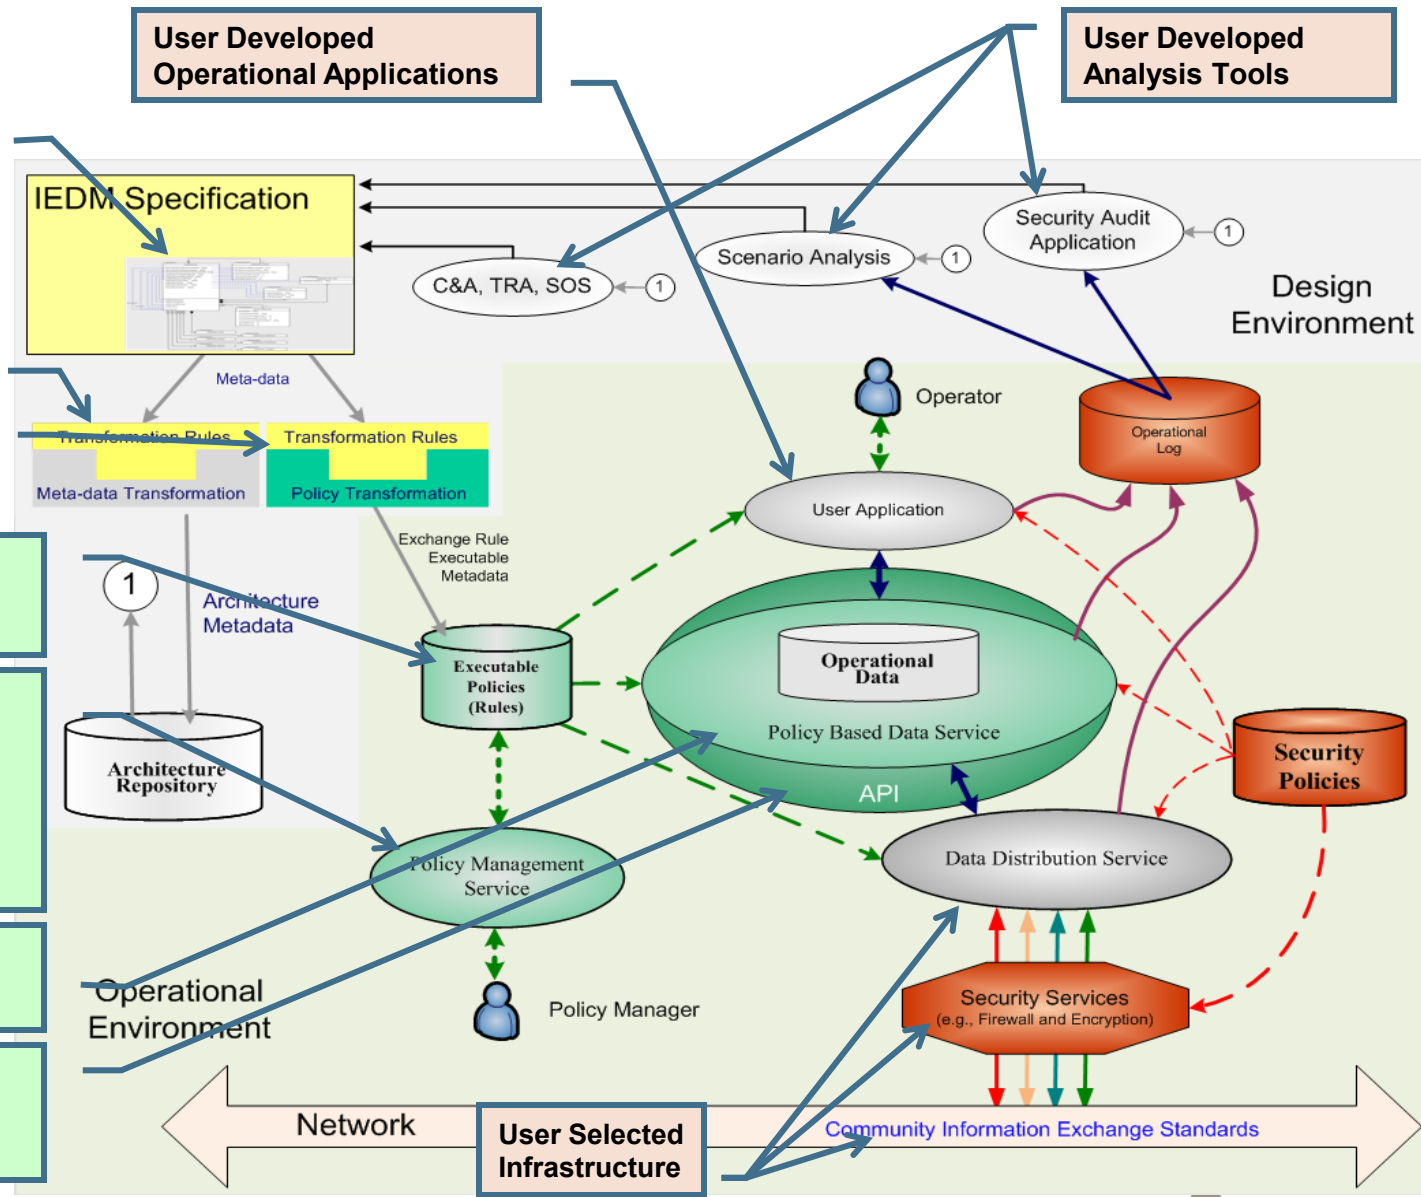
User Developed Operational Applications

User Developed Analysis Tools

IEDM Specification

Security Audit Application

1

Scenario Analysis

1

C&A, TRA, SOS

1

Design Environment

Meta-data

Transformation Rules

Meta-data Transformation

Transformation Rules

Policy Transformation

Operator

Operational Log

User Application

Exchange Rule Executable Metadata

1

Architecture Metadata

Executable Policies (Rules)

Operational Data

Policy Based Data Service

API

Security Policies

Architecture Repository

Policy Management Service

Data Distribution Service

Operational Environment

Policy Manager

Security Services (e.g., Firewall and Encryption)

Network

User Selected Infrastructure

Community Information Exchange Standards